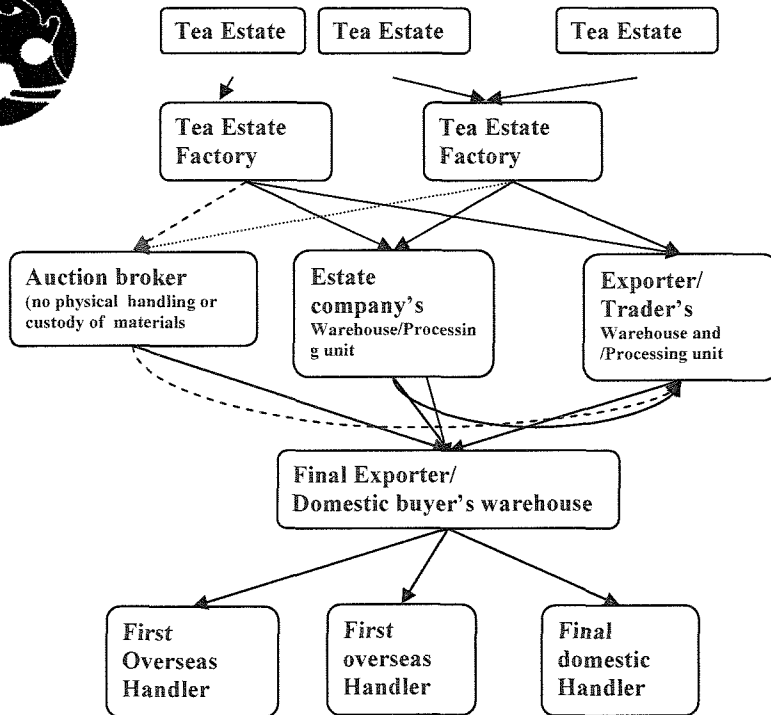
Tea Estate

Tea Estate

Tea Estate

Tea Estate Factory

Tea Estate Factory

Auction broker (no physical handling or custody of materials

Estate company's Warehouse/Processin g unit

Exporter/ Trader's Warehouse and /Processing unit

Final Exporter/ Domestic buyer's warehouse

First Overseas Handler

First overseas Handler

Final domestic Handler